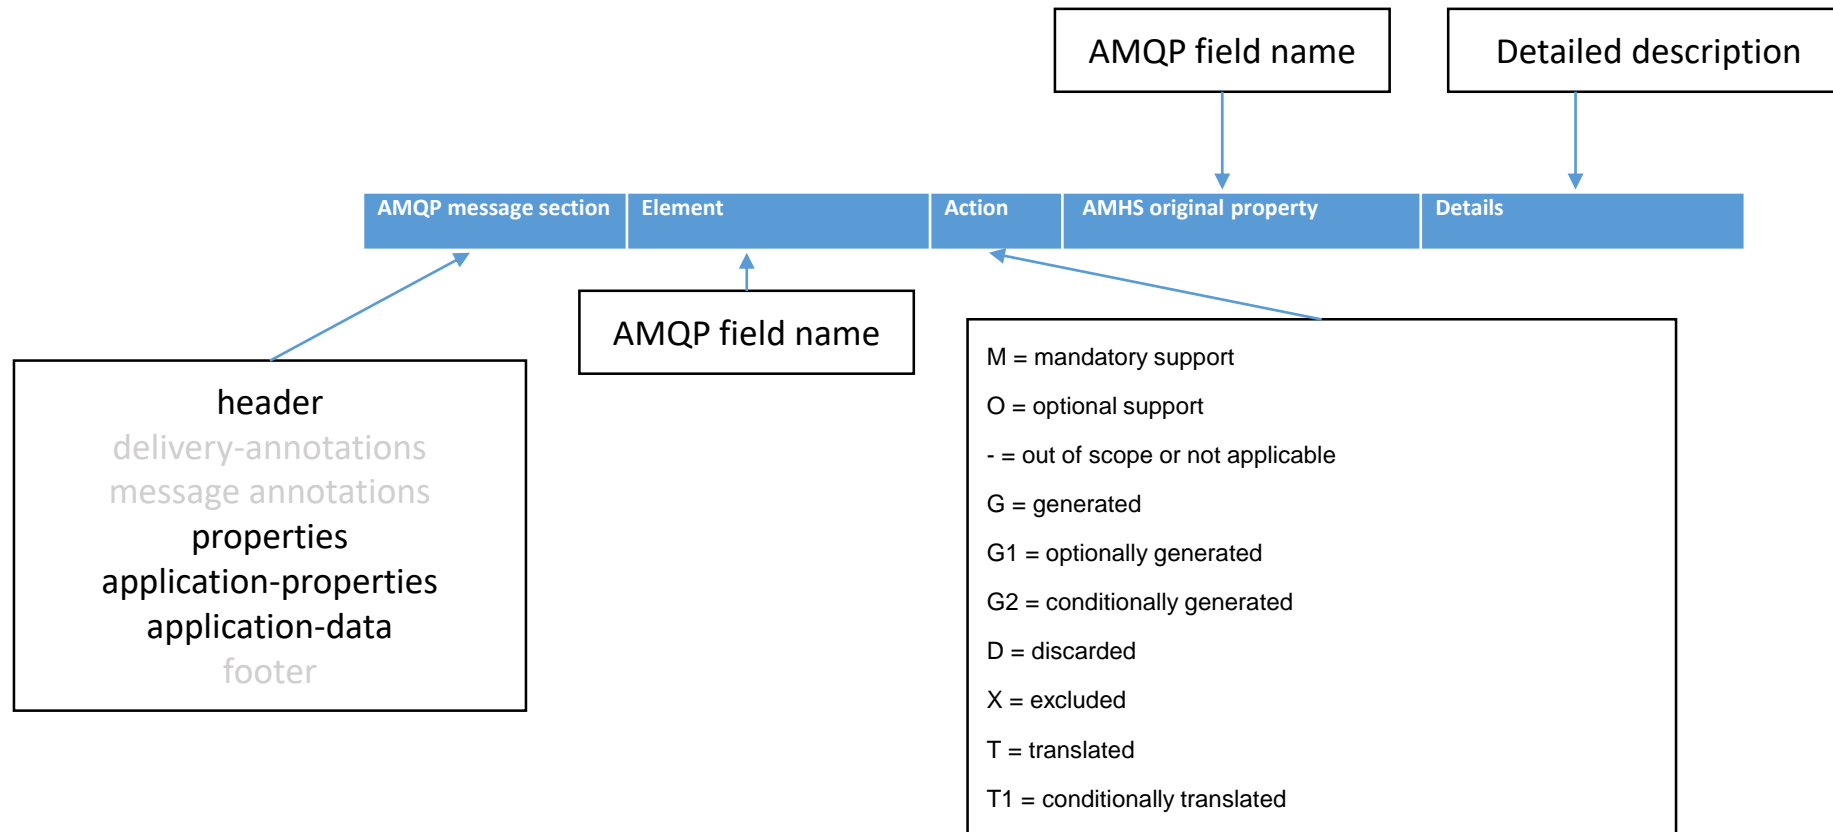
AMQP field name

Detailed description

| AMQP message section | Element | Action | AMHS original property | Details |
|---|---|---|---|---|

AMQP field name

header
delivery-annotations
message annotations
properties
application-properties
application-data
footer

M = mandatory support

O = optional support

- = out of scope or not applicable

G = generated

G1 = optionally generated

G2 = conditionally generated

D = discarded

X = excluded

T = translated

T1 = conditionally translated